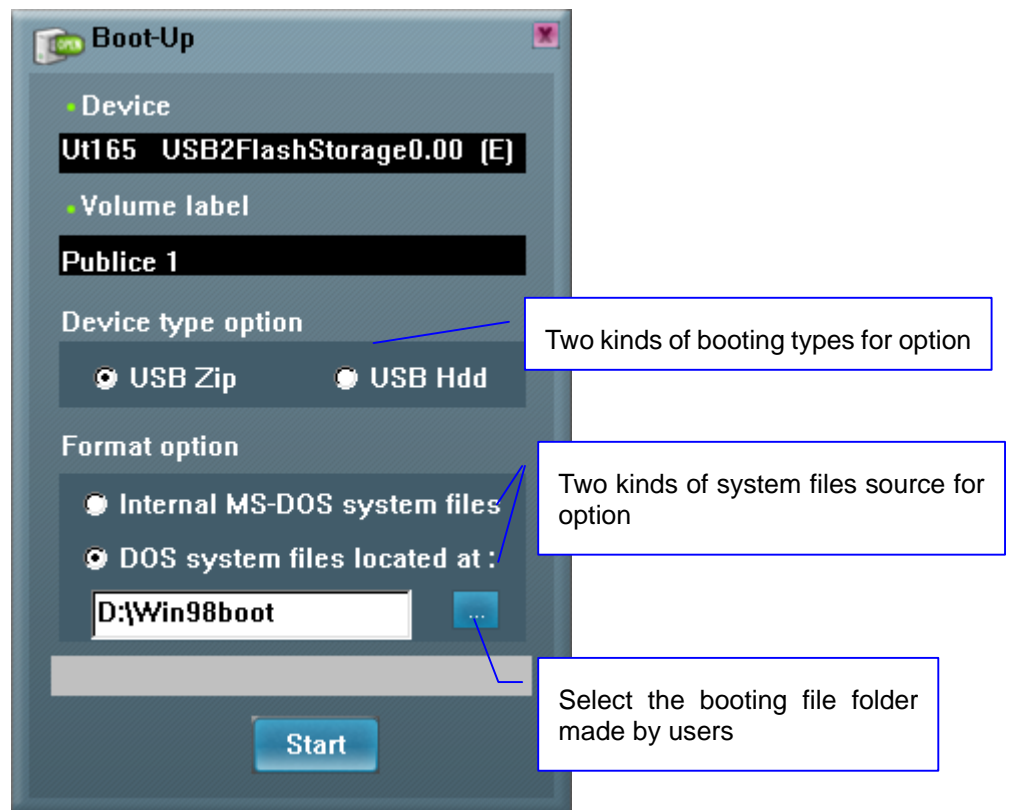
OPEN Boot-Up

Device

Ut165 USB2FlashStorage0.00 (E)

Volume label

Publice 1

Device type option

USB Zip

USB Hdd

Format option

Internal MS-DOS system files

DOS system files located at :

D:\Win98boot

...

Start

Two kinds of booting types for option

Two kinds of system files source for option

Select the booting file folder made by users